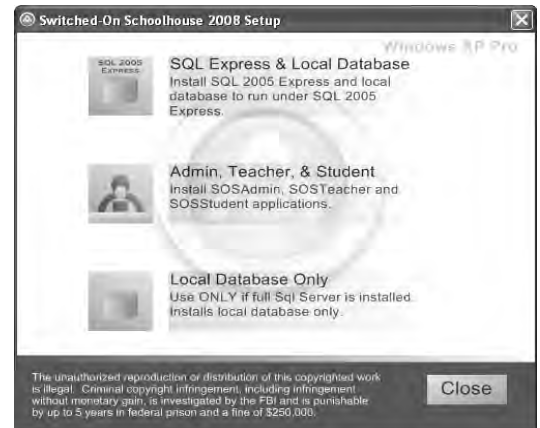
Switched-On Schoolhouse 2008 Setup

Windows XP Pro

SQL 2005 EXPRESS

SQL Express & Local Database
Install SQL 2005 Express and local database to run under SQL 2005 Express.

Admin, Teacher, & Student
Install SOSAdmin, SOSTeacher and SOSStudent applications.

Local Database Only
Use ONLY if full Sql Server is installed. Installs local database only.

The unauthorized reproduction or distribution of this copyrighted work is illegal. Criminal copyright infringement, including infringement without monetary gain, is investigated by the FBI and is punishable by up to 5 years in federal prison and a fine of $250,000.

Close